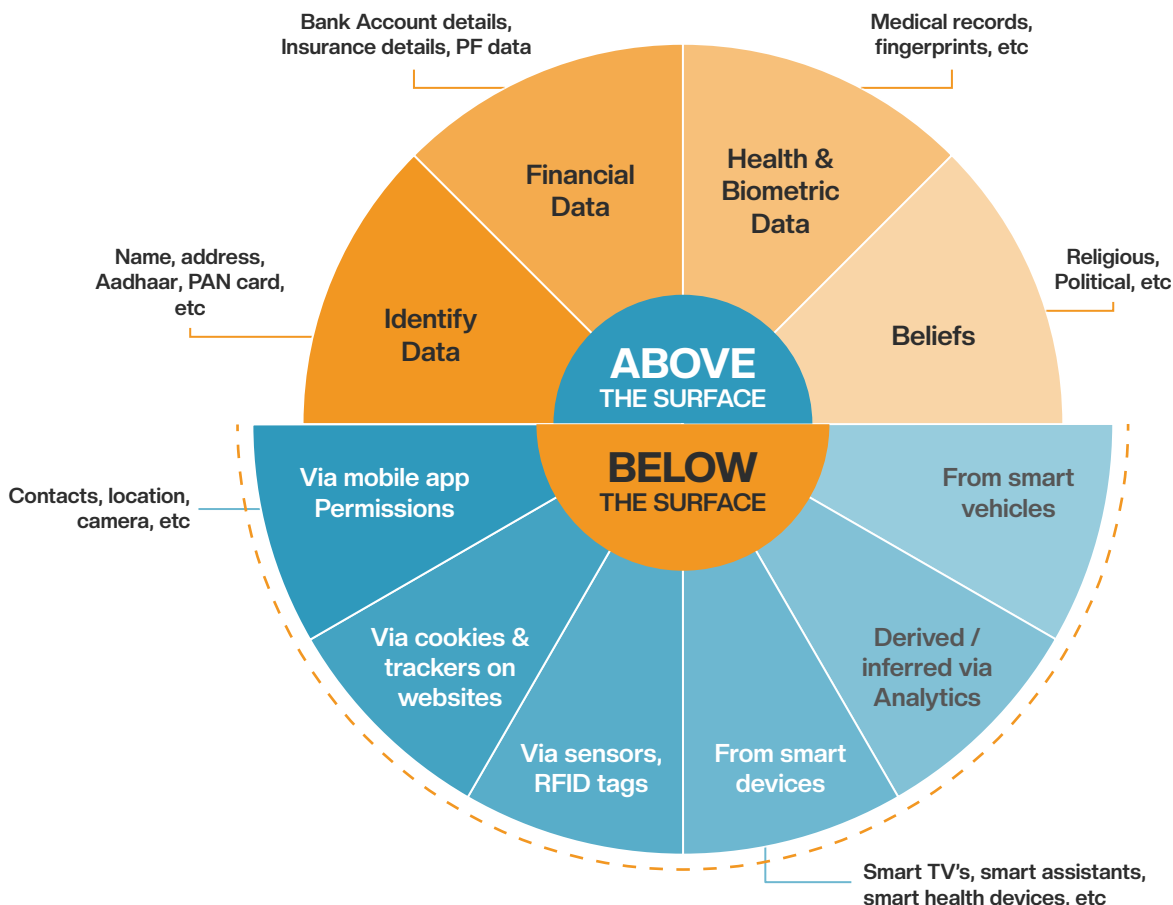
Bank Account details, Insurance details, PF data

Medical records, fingerprints, etc

Name, address, Aadhaar, PAN card, etc

Financial Data

Health & Biometric Data

Religious, Political, etc

Identify Data

Beliefs

ABOVE THE SURFACE

BELOW THE SURFACE

Contacts, location, camera, etc

Via mobile app Permissions

From smart vehicles

Via cookies & trackers on websites

Derived / inferred via Analytics

Via sensors, RFID tags

From smart devices

Smart TV's, smart assistants, smart health devices, etc